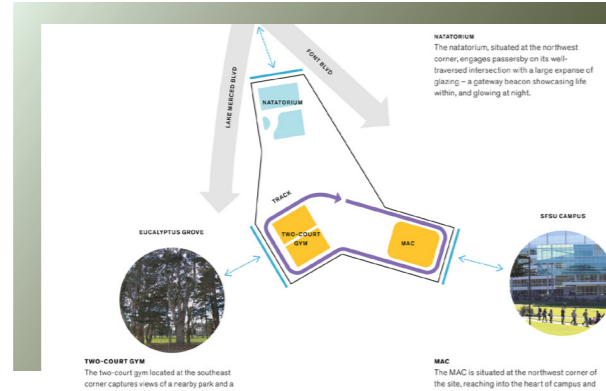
NATATORIUM
The natatorium, situated at the northwest corner, engages passersby on its well-traversed intersection with a large expanse of glazing – a gateway beacon showcasing life within, and glowing at night.

LAKE MERCED BLVD

FONT BLVD

NATATORIUM

TRACK

TWO-COURT GYM

MAC

EUCALYPTUS GROVE

SFSU CAMPUS

TWO-COURT GYM
The two-court gym located at the southeast corner captures views of a nearby park and a

MAC
The MAC is situated at the northwest corner of the site, reaching into the heart of campus and